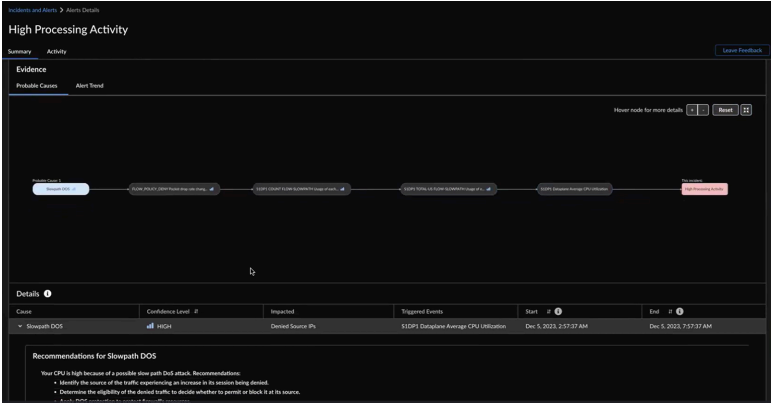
Incidents and Alerts > Alerts Details

High Processing Activity

Summary Activity

Leave Feedback

Evidence

Probable Causes Alert Trend

Hover node for more details + - Reset

Probable Cause 1
Slowpath DOS

FLOW_POLICY_DENY Packet drop rate chang...

S1DP1 COUNT FLOW SLOWPATH Usage of each...

S1DP1 TOTAL US FLOW SLOWPATH Usage of e...

S1DP1 Dataplane Average CPU Utilization

This incident
High Processing Activity

Details

| Cause | Confidence Level | Impacted | Triggered Events | Start | End |
|---|---|---|---|---|---|
| Slowpath DOS | HIGH | Denied Source IPs | S1DP1 Dataplane Average CPU Utilization | Dec 5, 2023, 2:57:37 AM | Dec 5, 2023, 7:57:37 AM |

Recommendations for Slowpath DOS

Your CPU is high because of a possible slow path DoS attack. Recommendations:
• Identify the source of the traffic experiencing an increase in its session being denied.
• Determine the eligibility of the denied traffic to decide whether to permit or block it at its source.
• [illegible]